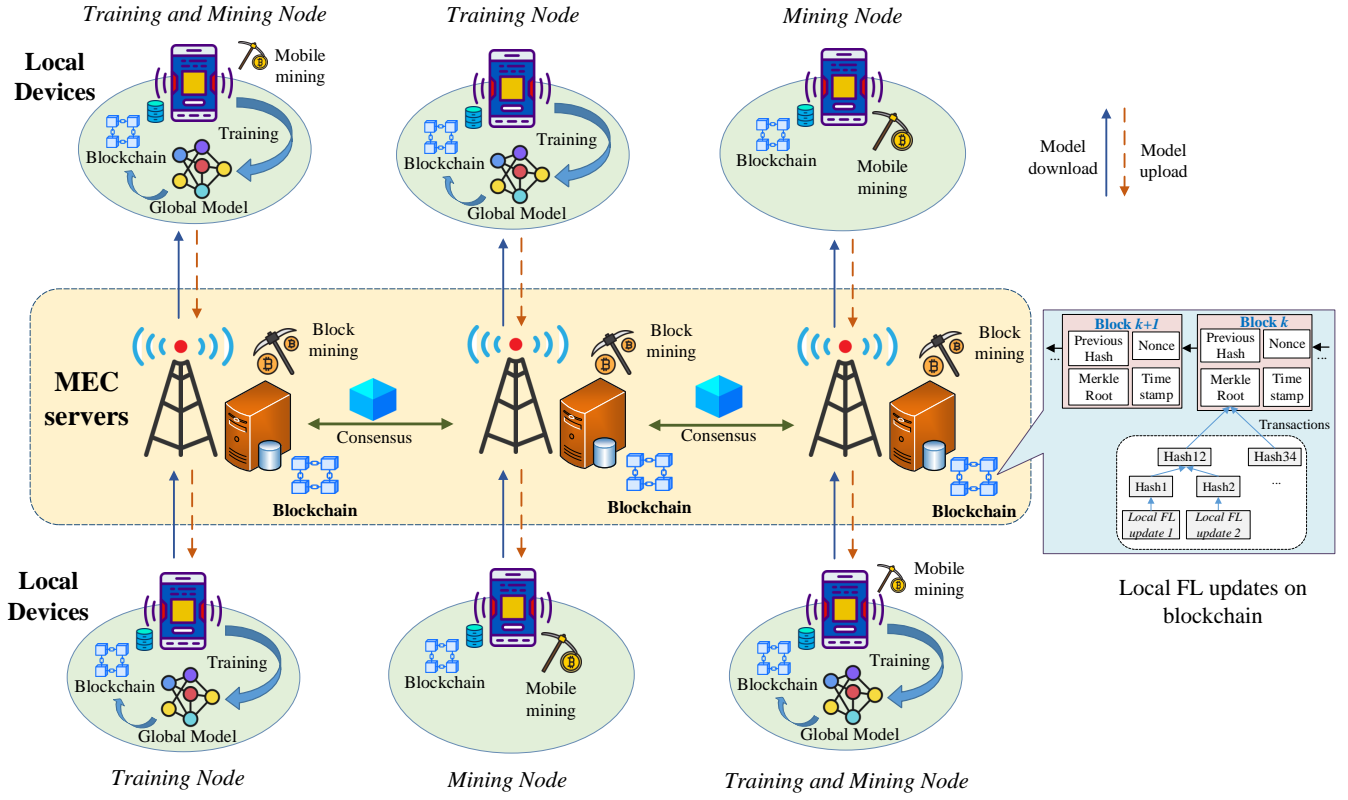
*Training and Mining Node*

*Training Node*

*Mining Node*

Local Devices

Mobile mining

Training

Blockchain

Global Model

Training

Blockchain

Global Model

Blockchain

Mobile mining

Model download

Model upload

MEC servers

Block mining

Block mining

Block mining

Consensus

Consensus

Blockchain

Blockchain

Blockchain

Block $k+1$

Previous Hash

Nonce

Merkle Root

Time stamp

Block $k$

Previous Hash

Nonce

Merkle Root

Time stamp

...

...

Transactions

Hash12

Hash34

Hash1

Hash2

...

*Local FL update 1*

*Local FL update 2*

Local FL updates on blockchain

Local Devices

Mobile mining

Training

Blockchain

Global Model

Blockchain

Mobile mining

Training

Blockchain

Global Model

*Training Node*

*Mining Node*

*Training and Mining Node*